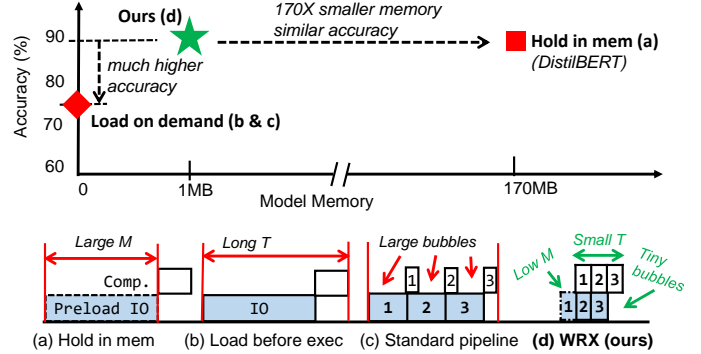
Accuracy (%)
90
80
70
60
Ours (d)
170X smaller memory similar accuracy
Hold in mem (a) (DistilBERT)
much higher accuracy
Load on demand (b & c)
0
1MB
170MB
Model Memory

Large M
Comp.
Preload IO
(a) Hold in mem

Long T
IO
(b) Load before exec

Large bubbles
1
2
3
1
2
3
(c) Standard pipeline

Low M
Small T
Tiny bubbles
1
2
3
1
2
3
(d) WRX (ours)